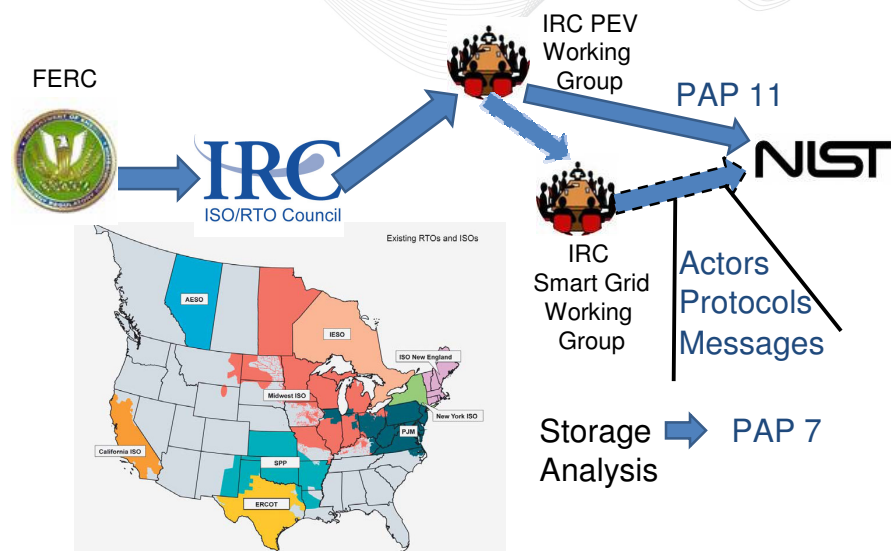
FERC

IRC
ISO/RTO Council

IRC PEV Working Group

PAP 11

NIST

IRC Smart Grid Working Group

Actors
Protocols
Messages

Storage Analysis

PAP 7

Existing RTOs and ISOs

AESO

IESO

ISO New England

Midwest ISO

New York ISO

PJM

California ISO

SPP

ERCOT